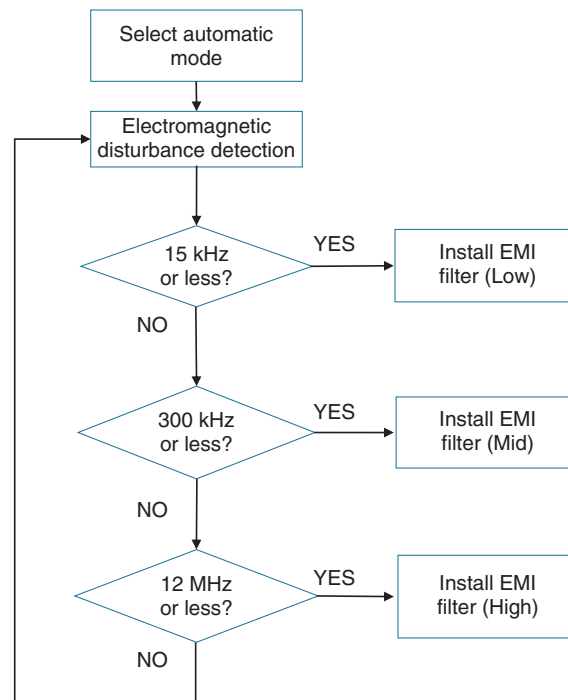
Select automatic mode

Electromagnetic disturbance detection

15 kHz or less?

YES

Install EMI filter (Low)

NO

300 kHz or less?

YES

Install EMI filter (Mid)

NO

12 MHz or less?

YES

Install EMI filter (High)

NO